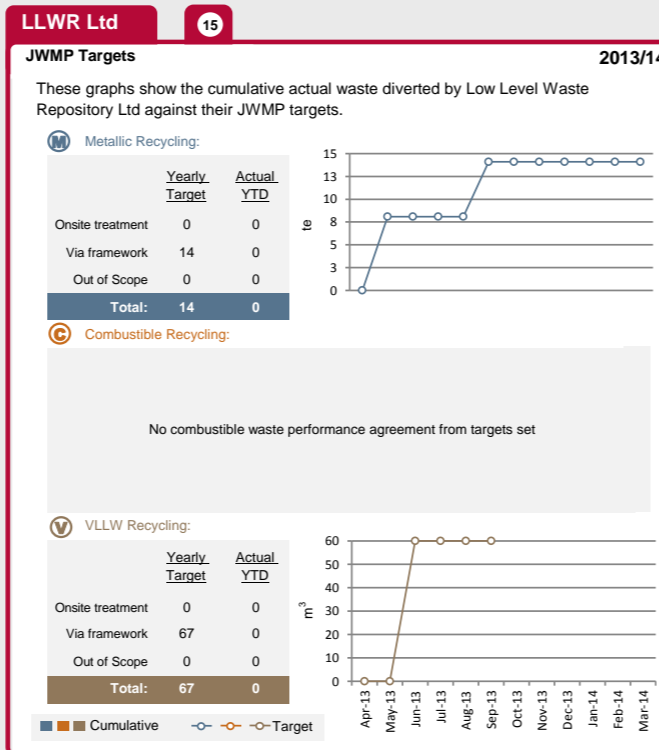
LLWR Ltd

15

JWMP Targets

2013/14

These graphs show the cumulative actual waste diverted by Low Level Waste Repository Ltd against their JWMP targets.

M Metallic Recycling:

| | Yearly Target | Actual YTD |
|---|---|---|
| Onsite treatment | 0 | 0 |
| Via framework | 14 | 0 |
| Out of Scope | 0 | 0 |
| Total: | 14 | 0 |

15
13
10
8
5
3
0
te

C Combustible Recycling:

No combustible waste performance agreement from targets set

V VLLW Recycling:

| | Yearly Target | Actual YTD |
|---|---|---|
| Onsite treatment | 0 | 0 |
| Via framework | 67 | 0 |
| Out of Scope | 0 | 0 |
| Total: | 67 | 0 |

60
50
40
30
20
10
0
$m^3$

Apr-13 May-13 Jun-13 Jul-13 Aug-13 Sep-13 Oct-13 Nov-13 Dec-13 Jan-14 Feb-14 Mar-14

Cumulative Target